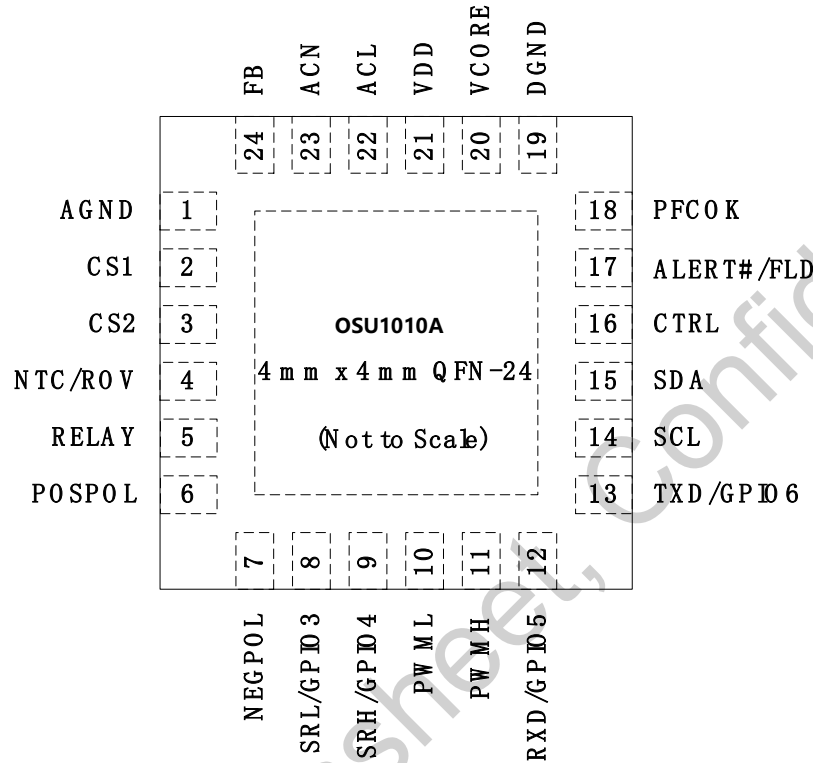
FB ACN ACL VDD VCORE DGND

24 23 22 21 20 19

AGND 1
CS1 2
CS2 3
NTC/ROV 4
RELAY 5
POSPOL 6

18 PFCOK
17 ALERT#/FLD
16 CTRL
15 SDA
14 SCL
13 TXD/GPIO6

OSU1010A

4mm x 4mm QFN-24

(Not to Scale)

7 8 9 10 11 12

NEGPOL SRL/GPIO3 SRH/GPIO4 PWML PWMH RXD/GPIO5

Datasheet, Confidential